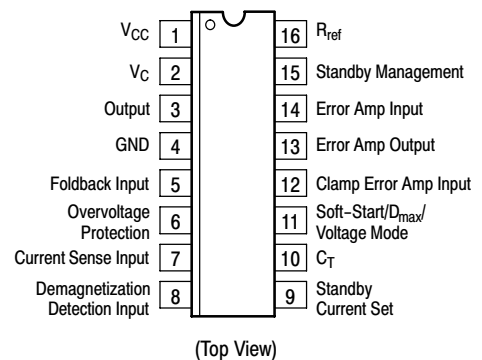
$V_{CC}$ 1
$V_C$ 2
Output 3
GND 4
Foldback Input 5
Overvoltage Protection 6
Current Sense Input 7
Demagnetization Detection Input 8

16 $R_{ref}$
15 Standby Management
14 Error Amp Input
13 Error Amp Output
12 Clamp Error Amp Input
11 Soft-Start/$D_{max}$/ Voltage Mode
10 $C_T$
9 Standby Current Set

(Top View)